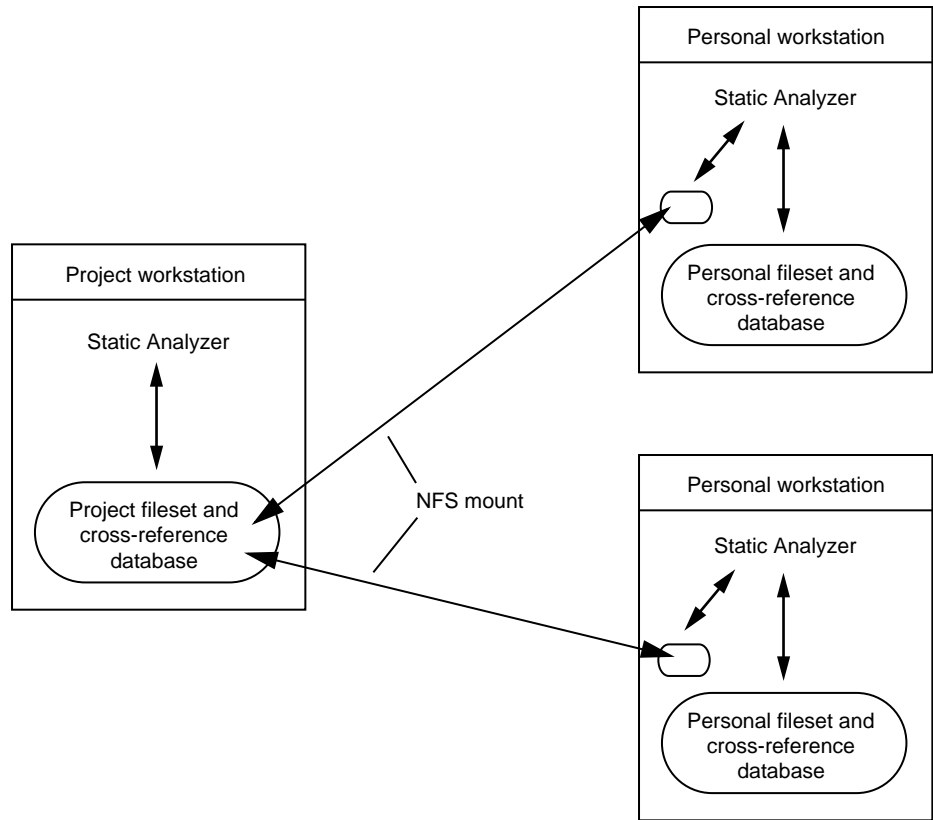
Personal workstation

Static Analyzer

Personal fileset and cross-reference database

Project workstation

Static Analyzer

Project fileset and cross-reference database

NFS mount

Personal workstation

Static Analyzer

Personal fileset and cross-reference database